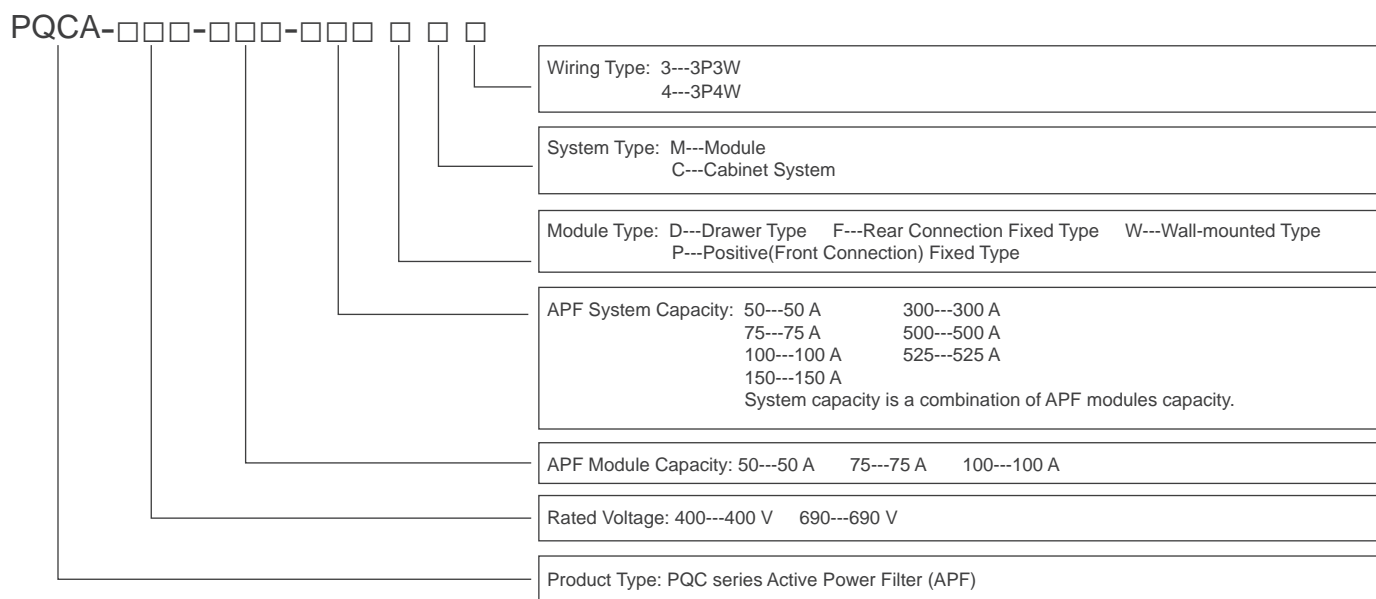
PQCA-□□□-□□□-□□□ □ □ □

Wiring Type: 3---3P3W
4---3P4W

System Type: M---Module
C---Cabinet System

Module Type: D---Drawer Type F---Rear Connection Fixed Type W---Wall-mounted Type
P---Positive(Front Connection) Fixed Type

APF System Capacity: 50---50 A 300---300 A
75---75 A 500---500 A
100---100 A 525---525 A
150---150 A
System capacity is a combination of APF modules capacity.

APF Module Capacity: 50---50 A 75---75 A 100---100 A

Rated Voltage: 400---400 V 690---690 V

Product Type: PQC series Active Power Filter (APF)